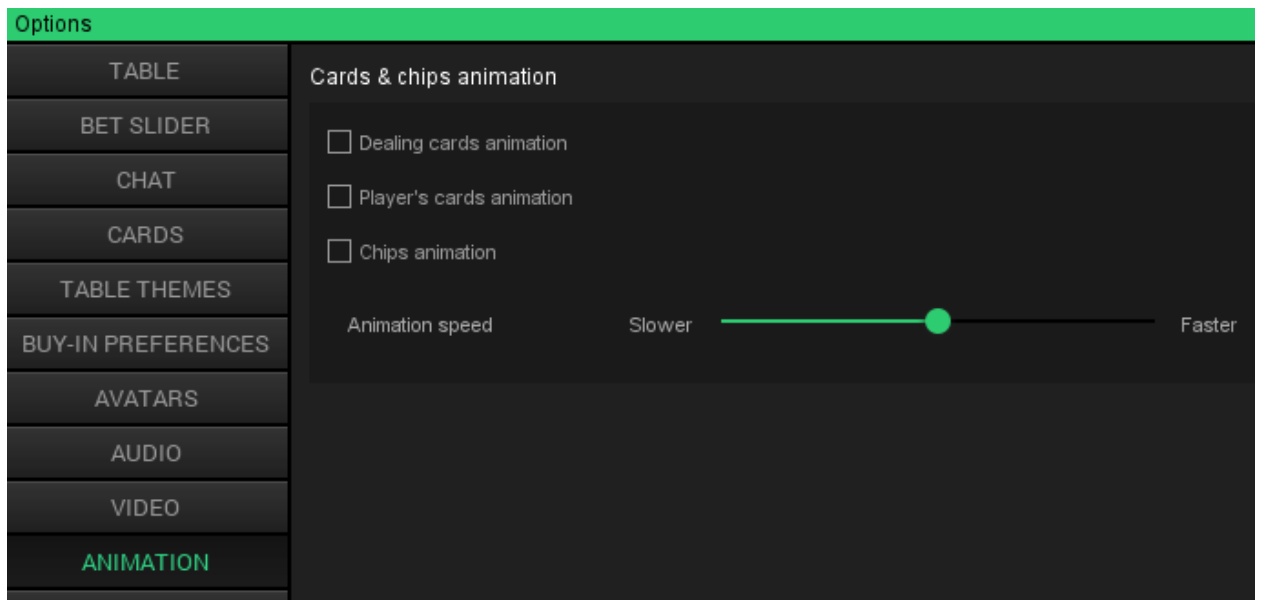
Options

TABLE
BET SLIDER
CHAT
CARDS
TABLE THEMES
BUY-IN PREFERENCES
AVATARS
AUDIO
VIDEO
ANIMATION

Cards & chips animation

Dealing cards animation

Player's cards animation

Chips animation

Animation speed Slower Faster